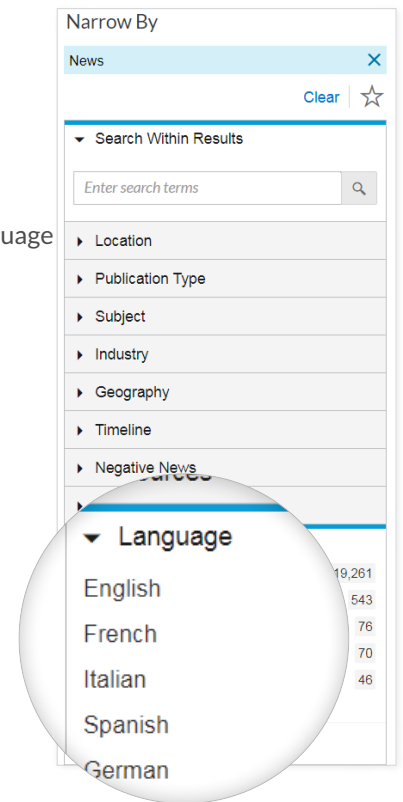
Narrow By

News ×

Clear ☆

Search Within Results

Enter search terms

uage

Location

Publication Type

Subject

Industry

Geography

Timeline

Negative News

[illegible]ources

Language

English

French

Italian

Spanish

German

19,261

543

76

70

46